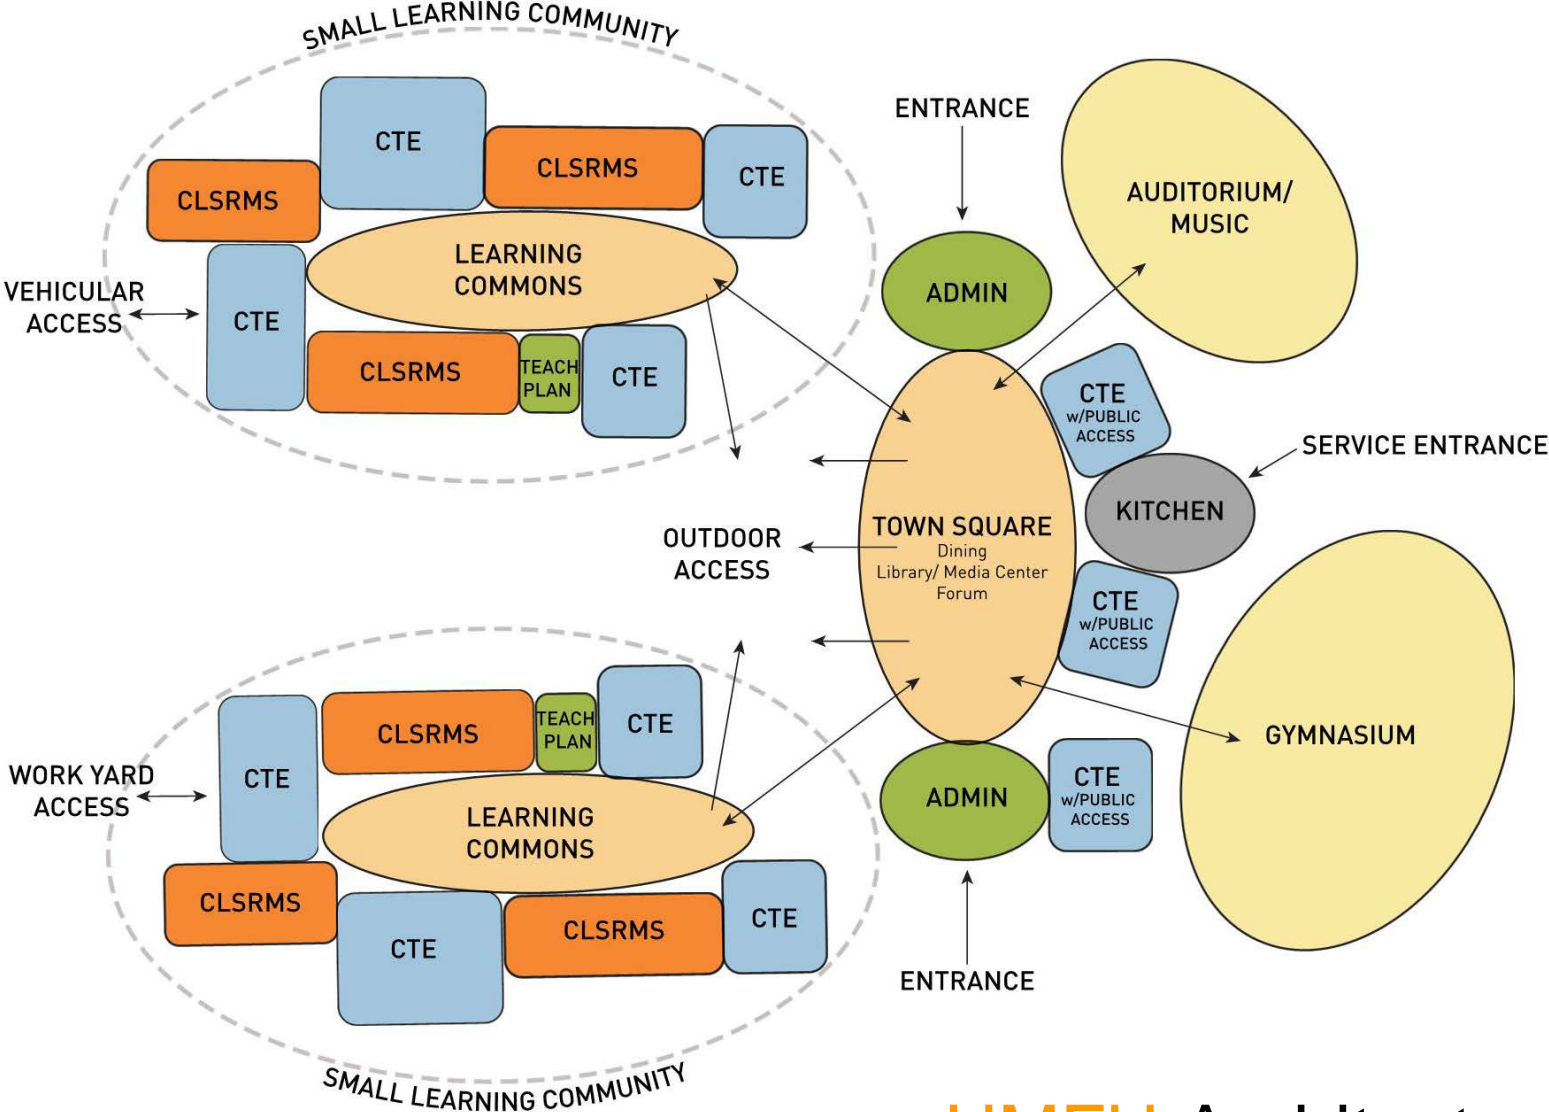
SMALL LEARNING COMMUNITY

CTE

CLSRMS

CTE

CLSRMS

LEARNING COMMONS

VEHICULAR ACCESS

CTE

CLSRMS

TEACH PLAN

CTE

ENTRANCE

ADMIN

AUDITORIUM/ MUSIC

CTE w/PUBLIC ACCESS

SERVICE ENTRANCE

KITCHEN

OUTDOOR ACCESS

TOWN SQUARE
Dining
Library/ Media Center
Forum

CTE w/PUBLIC ACCESS

CLSRMS

TEACH PLAN

CTE

WORK YARD ACCESS

CTE

LEARNING COMMONS

GYMNASIUM

ADMIN

CTE w/PUBLIC ACCESS

CLSRMS

CTE

CLSRMS

CTE

ENTRANCE

SMALL LEARNING COMMUNITY

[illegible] Architect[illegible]